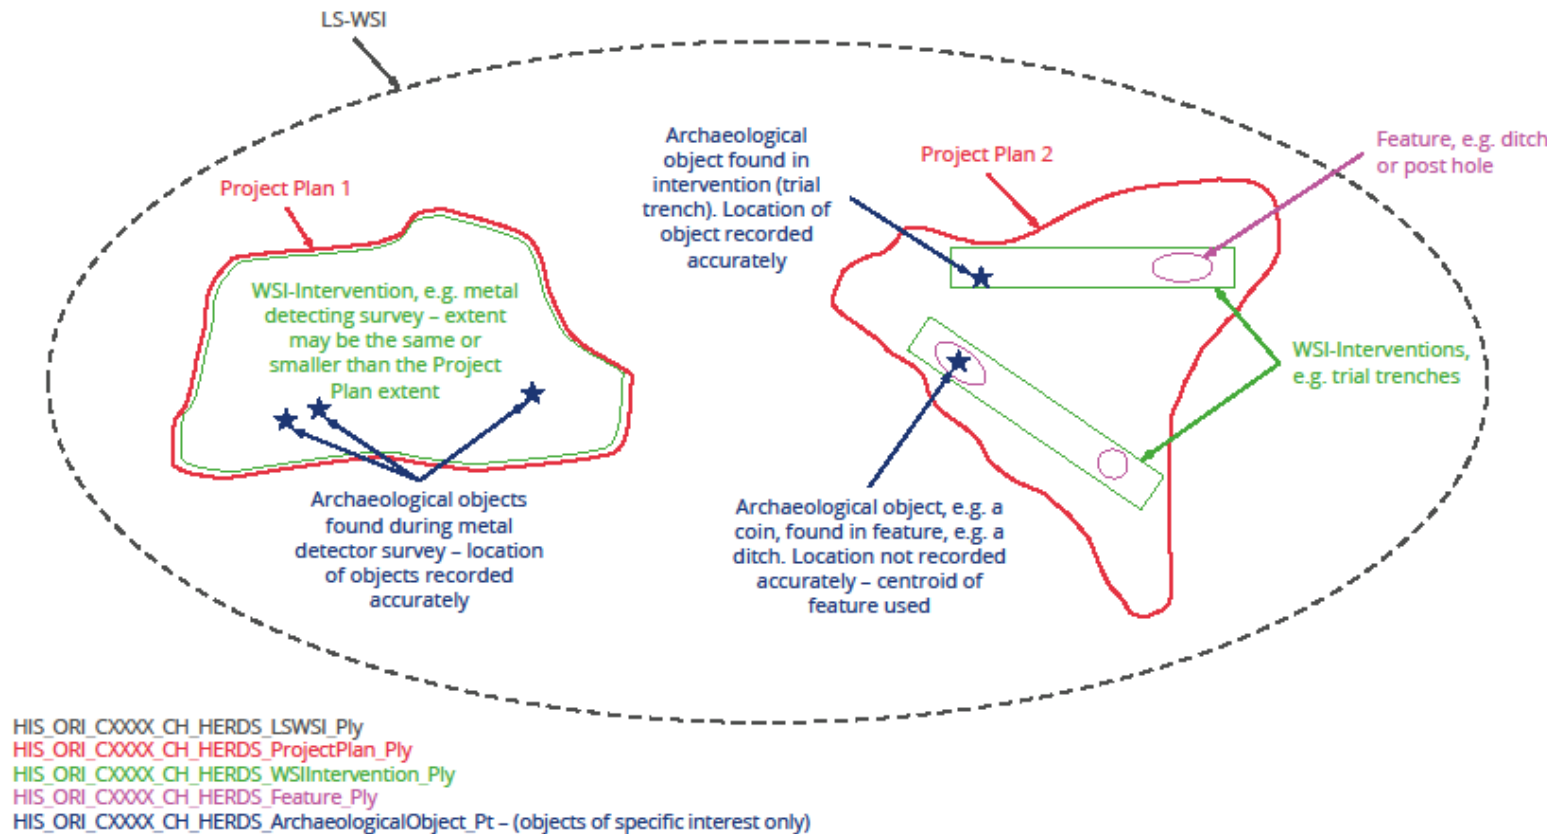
LS-WSI

Project Plan 1

WSI-Intervention, e.g. metal detecting survey – extent may be the same or smaller than the Project Plan extent

Archaeological objects found during metal detector survey – location of objects recorded accurately

Archaeological object found in intervention (trial trench). Location of object recorded accurately

Project Plan 2

Feature, e.g. ditch or post hole

WSI-Interventions, e.g. trial trenches

Archaeological object, e.g. a coin, found in feature, e.g. a ditch. Location not recorded accurately – centroid of feature used

HIS_ORI_CXXXX_CH_HERDS_LSWSI_Ply
HIS_ORI_CXXXX_CH_HERDS_ProjectPlan_Ply
HIS_ORI_CXXXX_CH_HERDS_WSIIntervention_Ply
HIS_ORI_CXXXX_CH_HERDS_Feature_Ply
HIS_ORI_CXXXX_CH_HERDS_ArchaeologicalObject_Pt – (objects of specific interest only)